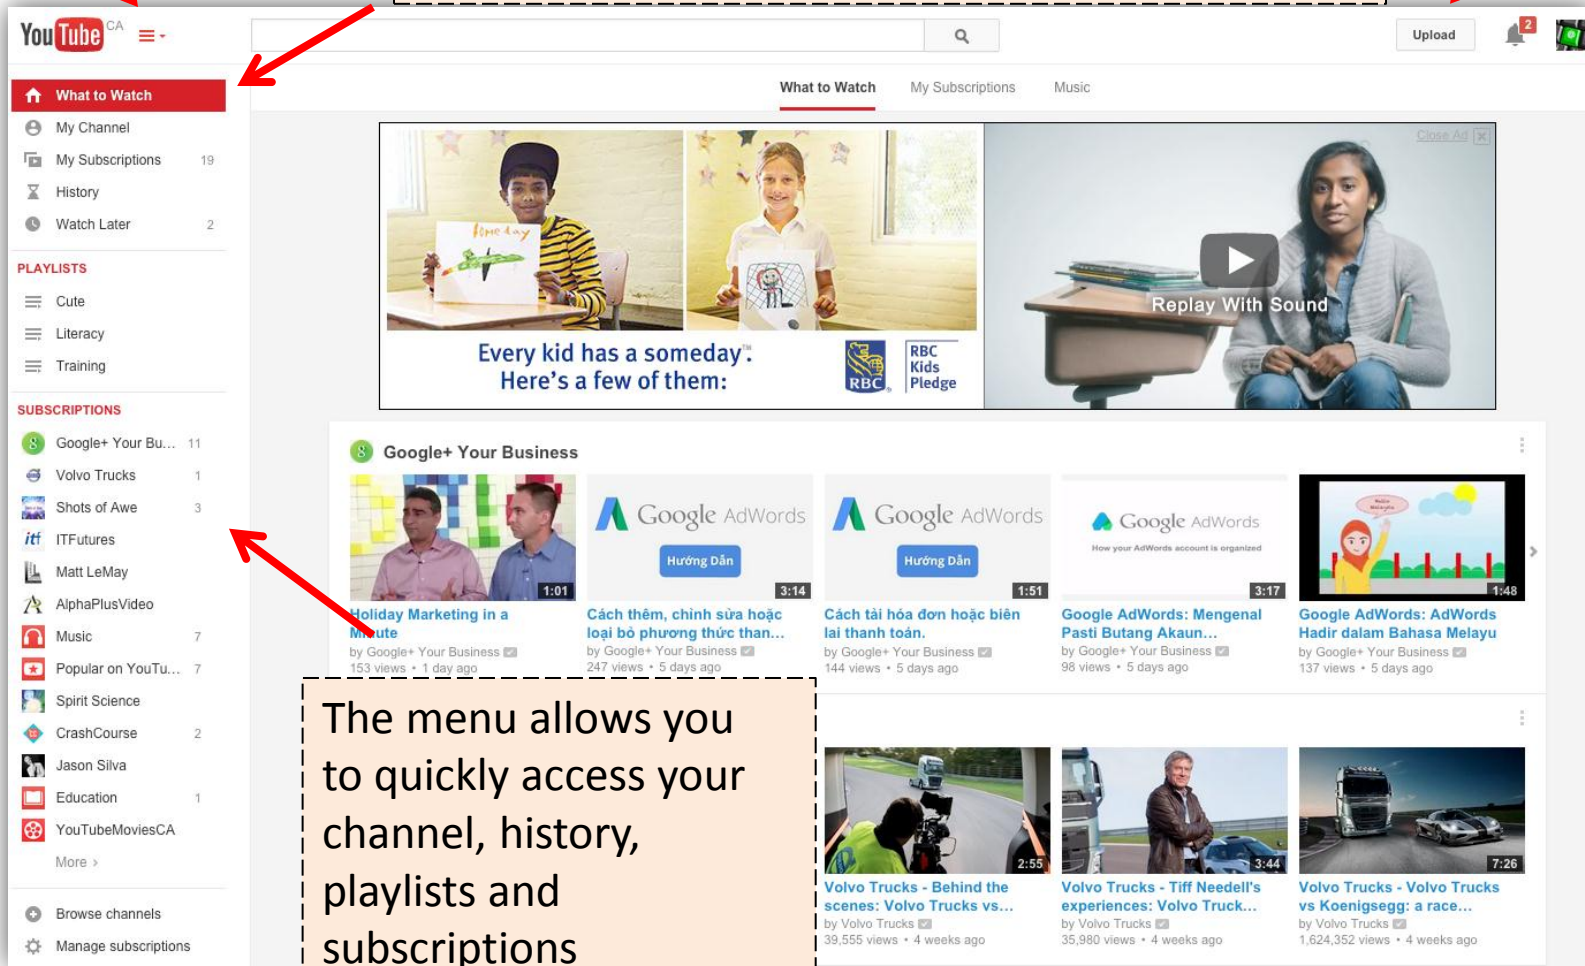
YouTube CA

Upload

2

What to Watch
My Channel
My Subscriptions 19
History
Watch Later 2

PLAYLISTS
Cute
Literacy
Training

SUBSCRIPTIONS
Google+ Your Bu... 11
Volvo Trucks 1
Shots of Awe 3
ITFutures
Matt LeMay
AlphaPlusVideo
Music 7
Popular on YouTu... 7
Spirit Science
CrashCourse 2
Jason Silva
Education 1
YouTubeMoviesCA
More ›

Browse channels
Manage subscriptions

What to Watch My Subscriptions Music

Close Ad

Every kid has a someday. Here's a few of them:

RBC Kids Pledge

Replay With Sound

Google+ Your Business

1:01
Holiday Marketing in a M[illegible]ute
by Google+ Your Business
153 views • 1 day ago

Google AdWords
Hướng Dẫn
3:14
Cách thêm, chỉnh sửa hoặc loại bỏ phương thức than...
by Google+ Your Business
247 views • 5 days ago

Google AdWords
Hướng Dẫn
1:51
Cách tải hóa đơn hoặc biên lai thanh toán.
by Google+ Your Business
144 views • 5 days ago

Google AdWords
How your AdWords account is organized
3:17
Google AdWords: Mengenal Pasti Butang Akaun...
by Google+ Your Business
98 views • 5 days ago

1:48
Google AdWords: AdWords Hadir dalam Bahasa Melayu
by Google+ Your Business
137 views • 5 days ago

The menu allows you to quickly access your channel, history, playlists and subscriptions

2:55
Volvo Trucks - Behind the scenes: Volvo Trucks vs...
by Volvo Trucks
39,555 views • 4 weeks ago

3:44
Volvo Trucks - Tiff Needell's experiences: Volvo Truck...
by Volvo Trucks
35,980 views • 4 weeks ago

7:26
Volvo Trucks - Volvo Trucks vs Koenigsegg: a race...
by Volvo Trucks
1,624,352 views • 4 weeks ago